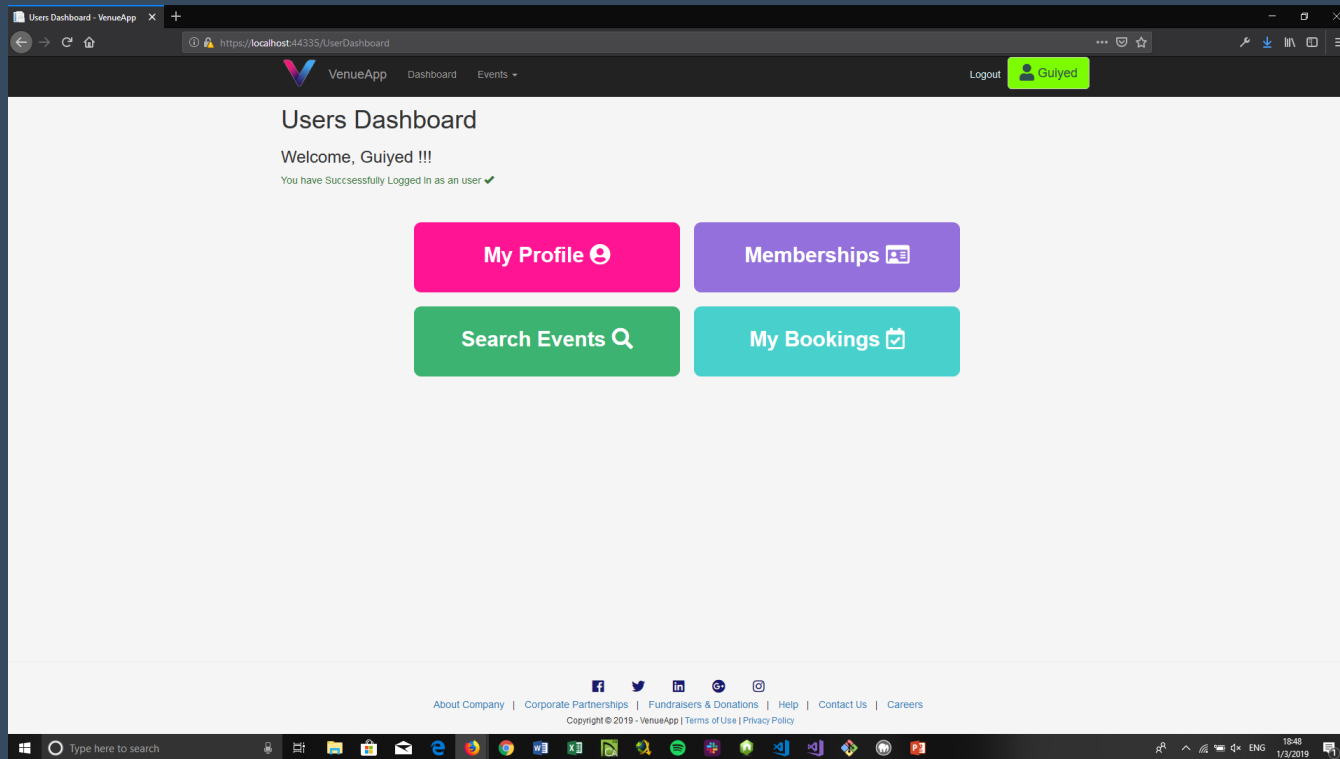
Users Dashboard - VenueApp

https://localhost:44335/UserDashboard

VenueApp Dashboard Events

Logout Guiyed

Users Dashboard

Welcome, Guiyed !!!

You have Succsessfully Logged In as an user ✔

My Profile

Memberships

Search Events

My Bookings

About Company | Corporate Partnerships | Fundraisers & Donations | Help | Contact Us | Careers

Copyright © 2019 - VenueApp | Terms of Use | Privacy Policy

Type here to search

ENG 18:48 1/3/2019